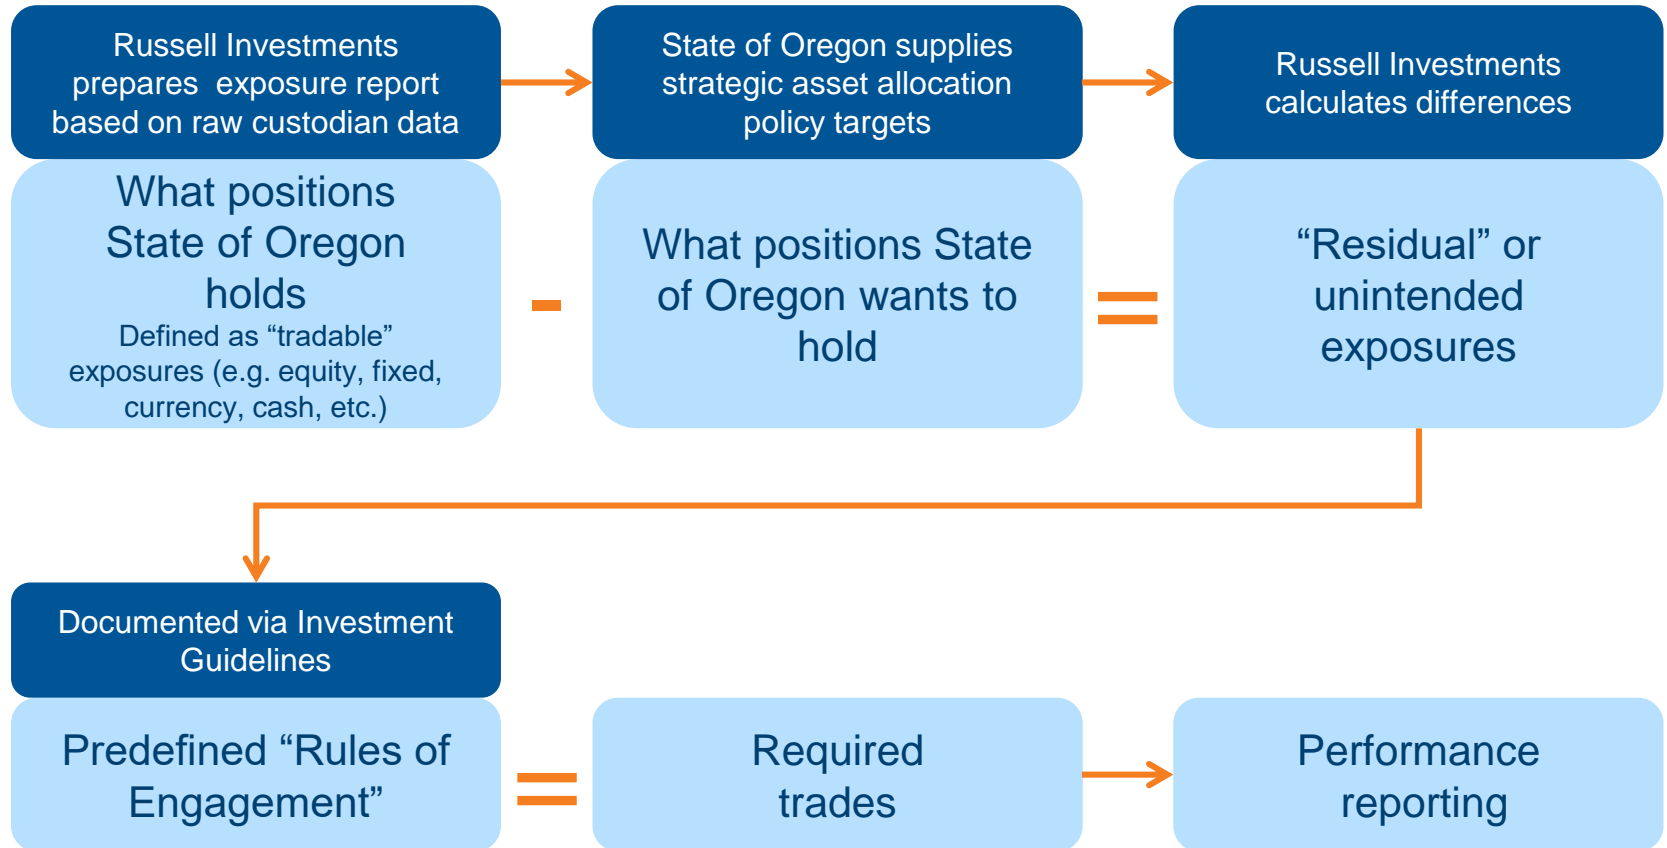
Russell Investments prepares exposure report based on raw custodian data

State of Oregon supplies strategic asset allocation policy targets

Russell Investments calculates differences

What positions State of Oregon holds
Defined as “tradable” exposures (e.g. equity, fixed, currency, cash, etc.)

-

What positions State of Oregon wants to hold

=

“Residual” or unintended exposures

Documented via Investment Guidelines

Predefined “Rules of Engagement”

=

Required trades

Performance reporting